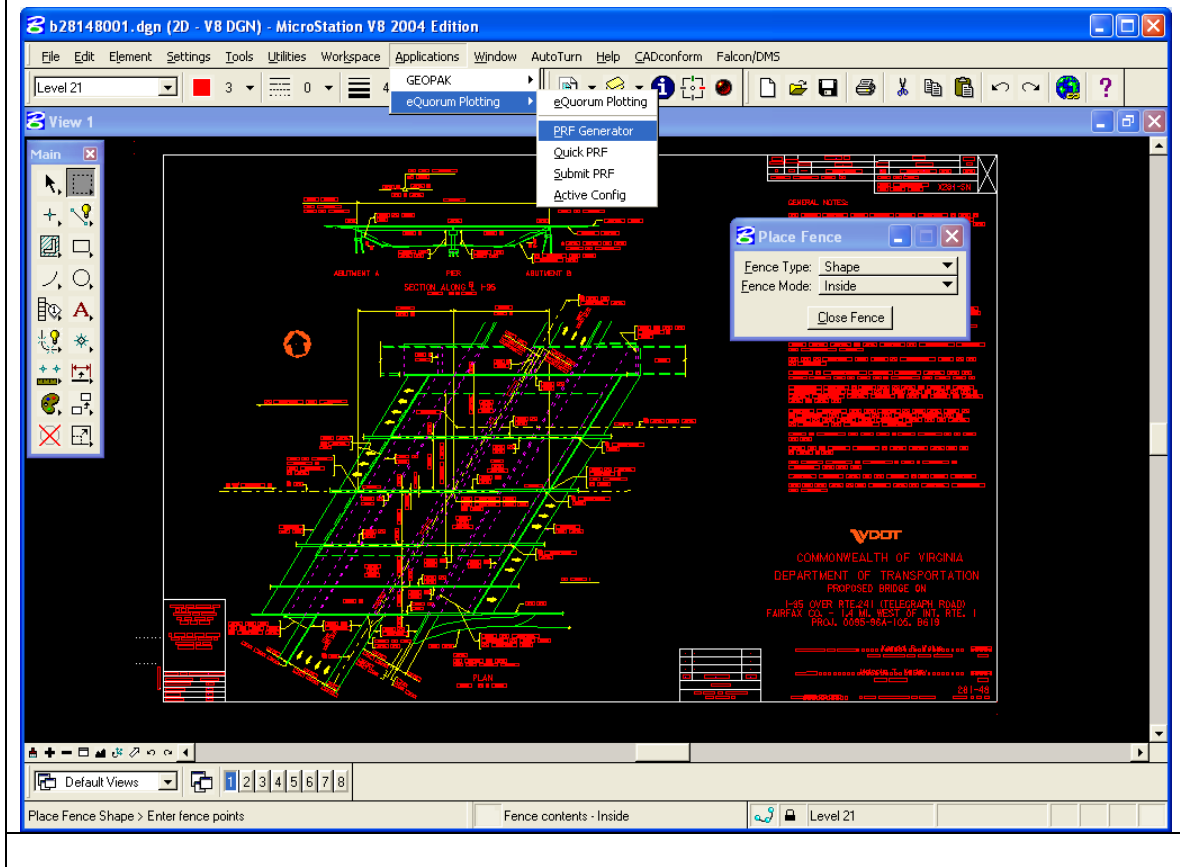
b28148001.dgn (2D - V8 DGN) - MicroStation V8 2004 Edition

File Edit Element Settings Tools Utilities Workspace Applications Window AutoTurn Help CADconform Falcon/DMS

Level 21 3 0 4

GEOPAK
eQuorum Plotting
eQuorum Plotting
PRF Generator
Quick PRF
Submit PRF
Active Config

View 1

Main

Place Fence
Fence Type: Shape
Fence Mode: Inside
Close Fence

GENERAL NOTES:

ABUTMENT A PIER ABUTMENT B
SECTION ALONG ℄ I-95

PLAN

VDOT
COMMONWEALTH OF VIRGINIA
DEPARTMENT OF TRANSPORTATION
PROPOSED BRIDGE ON
I-95 OVER RTE.241 (TELEGRAPH ROAD)
FAIRFAX CO. - 1.4 MI. WEST OF INT. RTE. 1
PROJ. 0095-96A-105, B619

Default Views 1 2 3 4 5 6 7 8

Place Fence Shape > Enter fence points
Fence contents - Inside
Level 21